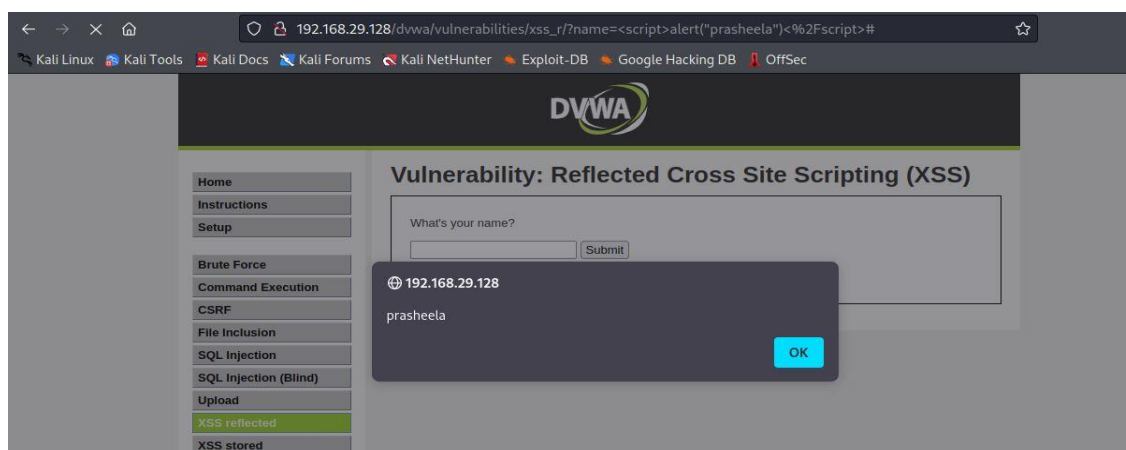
192.168.29.128/dvwa/vulnerabilities/xss_r/?name=<script>alert("prasheela")<%2Fscript>#

Kali Linux Kali Tools Kali Docs Kali Forums Kali NetHunter Exploit-DB Google Hacking DB OffSec

DVWA

Home
Instructions
Setup

Brute Force
Command Execution
CSRF
File Inclusion
SQL Injection
SQL Injection (Blind)
Upload
XSS reflected
XSS stored

Vulnerability: Reflected Cross Site Scripting (XSS)

What's your name?

Submit

192.168.29.128

prasheela

OK